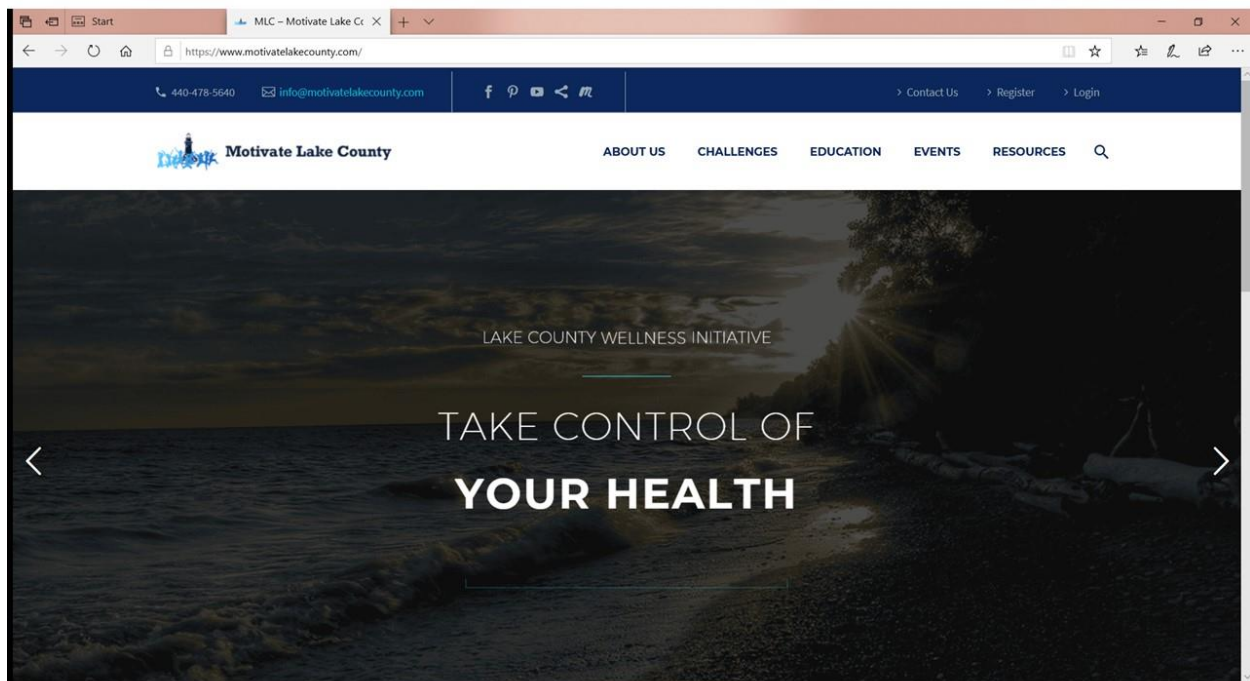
Start

MLC – Motivate Lake Co

https://www.motivatelakecounty.com/

440-478-5640 info@motivatelakecounty.com

> Contact Us > Register > Login

Motivate Lake County

ABOUT US CHALLENGES EDUCATION EVENTS RESOURCES

LAKE COUNTY WELLNESS INITIATIVE

TAKE CONTROL OF

YOUR HEALTH